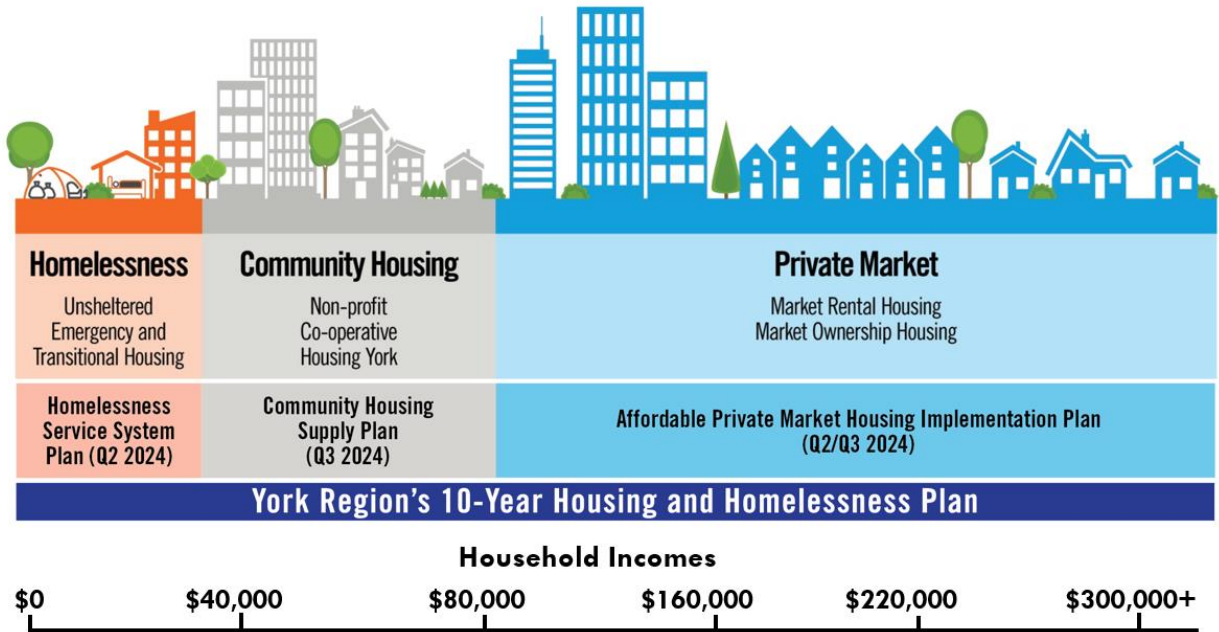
Homelessness
Unsheltered
Emergency and
Transitional Housing

Community Housing
Non-profit
Co-operative
Housing York

Private Market
Market Rental Housing
Market Ownership Housing

Homelessness Service System Plan (Q2 2024)

Community Housing Supply Plan (Q3 2024)

Affordable Private Market Housing Implementation Plan (Q2/Q3 2024)

York Region's 10-Year Housing and Homelessness Plan

Household Incomes

$0
$40,000
$80,000
$160,000
$220,000
$300,000+